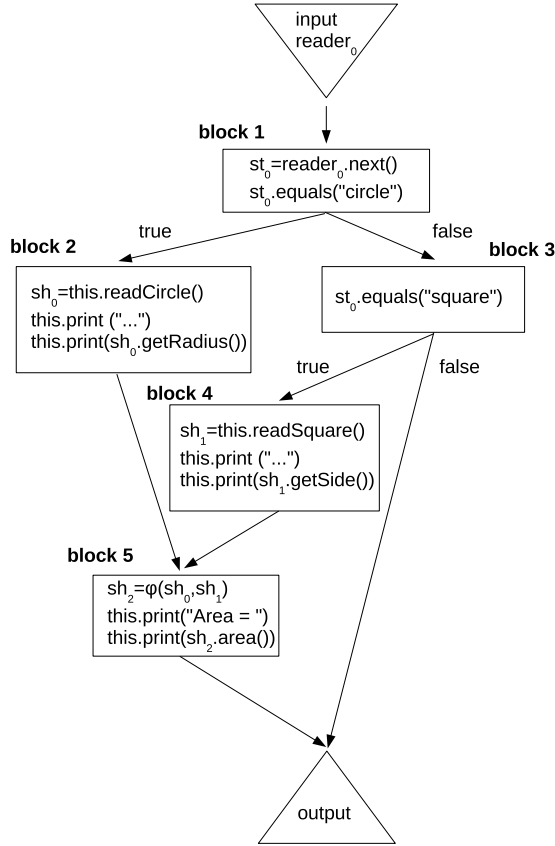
input
reader$_0$

block 1

st$_0$=reader$_0$.next()
st$_0$.equals("circle")

true

false

block 2

sh$_0$=this.readCircle()
this.print ("...")
this.print(sh$_0$.getRadius())

block 3

st$_0$.equals("square")

true

false

block 4

sh$_1$=this.readSquare()
this.print ("...")
this.print(sh$_1$.getSide())

block 5

sh$_2$=φ(sh$_0$,sh$_1$)
this.print("Area = ")
this.print(sh$_2$.area())

output